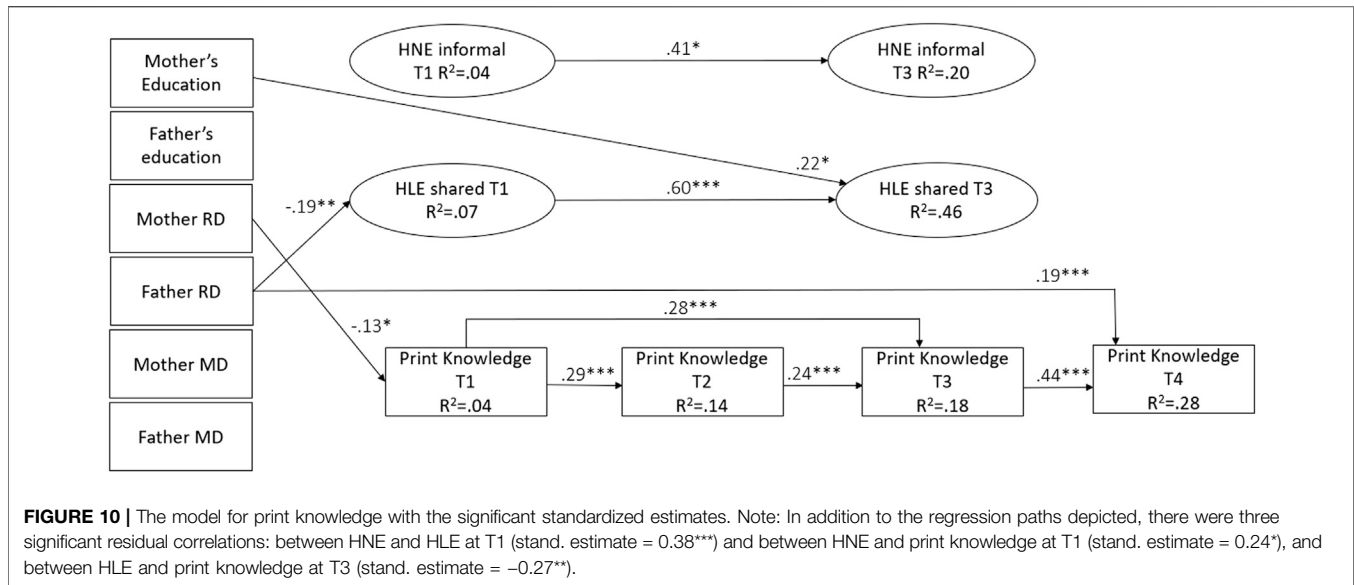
Mother's Education

Father's education

Mother RD

Father RD

Mother MD

Father MD

HNE informal T1 $R^2$=.04

.41*

HNE informal T3 $R^2$=.20

.22*

HLE shared T1 $R^2$=.07

.60***

HLE shared T3 $R^2$=.46

-.19**

.19***

.28***

-.13*

Print Knowledge T1 $R^2$=.04

.29***

Print Knowledge T2 $R^2$=.14

.24***

Print Knowledge T3 $R^2$=.18

.44***

Print Knowledge T4 $R^2$=.28

**FIGURE 10 |** The model for print knowledge with the significant standardized estimates. Note: In addition to the regression paths depicted, there were three significant residual correlations: between HNE and HLE at T1 (stand. estimate = 0.38***) and between HNE and print knowledge at T1 (stand. estimate = 0.24*), and between HLE and print knowledge at T3 (stand. estimate = −0.27**).